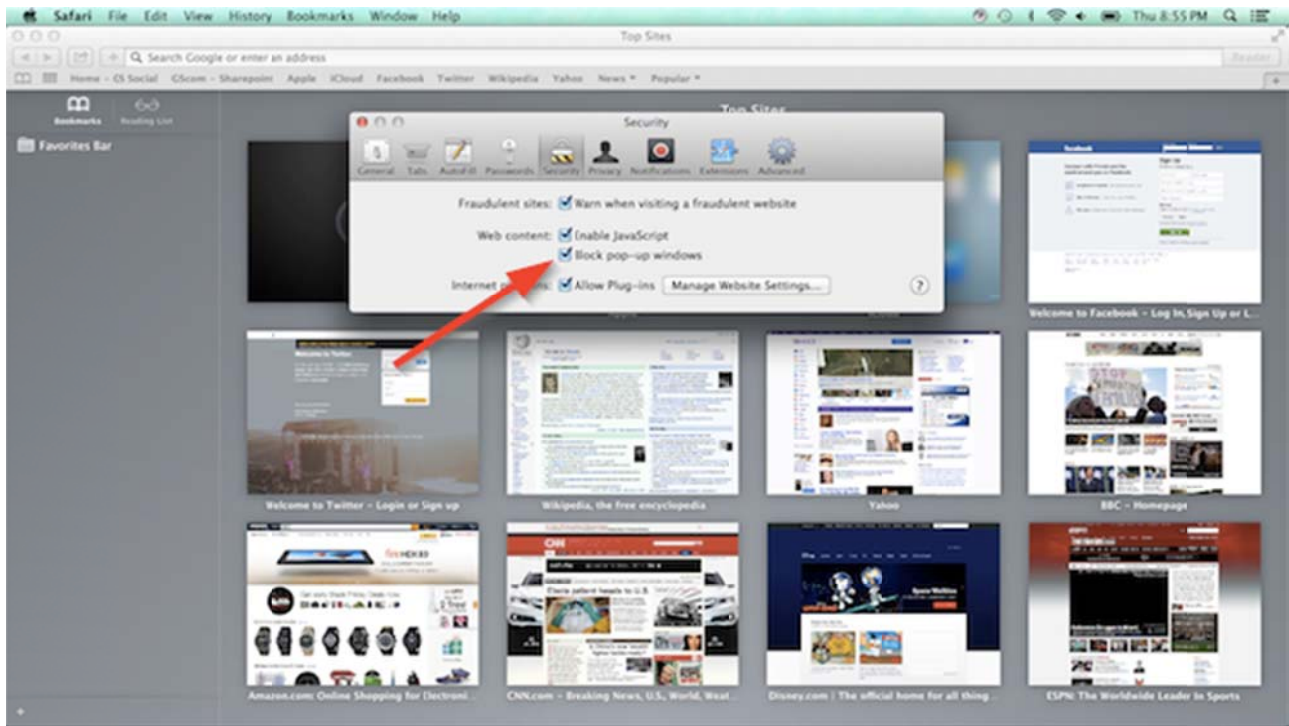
Safari File Edit View History Bookmarks Window Help

Thu 8:55 PM

Top Sites

Search Google or enter an address

Reader

Home - CS Social GScom - Sharepoint Apple iCloud Facebook Twitter Wikipedia Yahoo News Popular

Bookmarks Reading List

Favorites Bar

Top Sites

Security

General Tabs AutoFill Passwords Security Privacy Notifications Extensions Advanced

Fraudulent sites: Warn when visiting a fraudulent website

Web content: Enable JavaScript

Block pop-up windows

Internet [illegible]: Allow Plug-ins Manage Website Settings...

?

Welcome to Facebook - Log In, Sign Up or L...

Welcome to Twitter - Login or Sign up

Wikipedia, the free encyclopedia

Yahoo

BBC - Homepage

Amazon.com: Online Shopping for Electroni...

CNN.com - Breaking News, U.S., World, Weat...

Disney.com | The official home for all thing...

ESPN: The Worldwide Leader In Sports

+